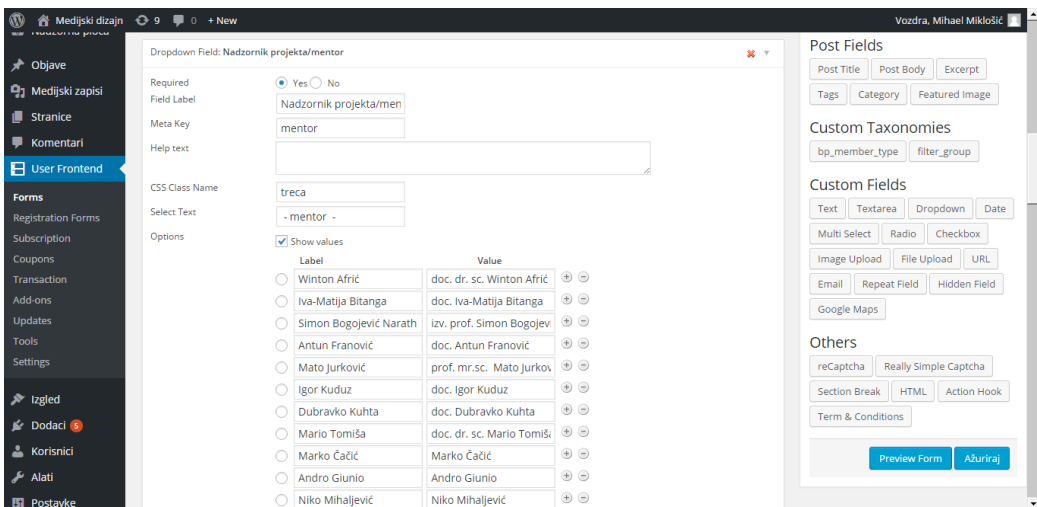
Medijski dizajn 9 0 + New
Vozdra, Mihael Miklošić

Nadzorna ploča
Objave
Medijski zapisi
Stranice
Komentari
User Frontend
Forms
Registration Forms
Subscription
Coupons
Transaction
Add-ons
Updates
Tools
Settings
Izgled
Dodaci 5
Korisnici
Alati
Postavke

Dropdown Field: Nadzornik projekta/mentor

Required Yes No
Field Label Nadzornik projekta/men
Meta Key mentor
Help text
CSS Class Name treca
Select Text - mentor -
Options Show values

| Label | Value |
|---|---|
| Winton Afrić | doc. dr. sc. Winton Afrić |
| Iva-Matija Bitanga | doc. Iva-Matija Bitanga |
| Simon Bogojević Narath | izv. prof. Simon Bogojev |
| Antun Franović | doc. Antun Franović |
| Mato Jurković | prof. mr.sc. Mato Jurkov |
| Igor Kuduz | doc. Igor Kuduz |
| Dubravko Kuhta | doc. Dubravko Kuhta |
| Mario Tomiša | doc. dr. sc. Mario Tomiša |
| Marko Čačić | Marko Čačić |
| Andro Giunio | Andro Giunio |
| Niko Mihaljević | Niko Mihaljević |

Post Fields
Post Title Post Body Excerpt
Tags Category Featured Image

Custom Taxonomies
bp_member_type filter_group

Custom Fields
Text Textarea Dropdown Date
Multi Select Radio Checkbox
Image Upload File Upload URL
Email Repeat Field Hidden Field
Google Maps

Others
reCaptcha Really Simple Captcha
Section Break HTML Action Hook
Term & Conditions

Preview Form Ažuriraj